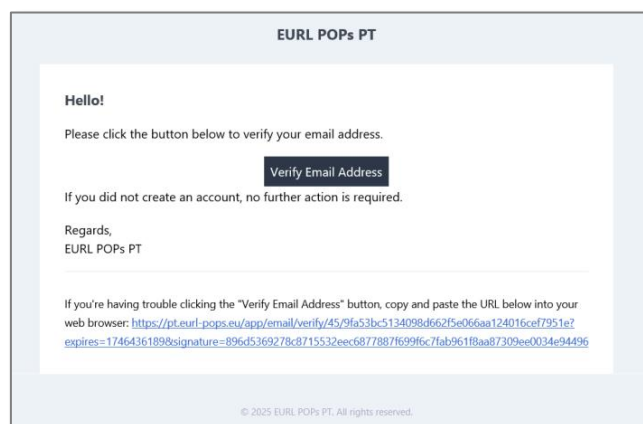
EURL POPs PT

Hello!

Please click the button below to verify your email address.

Verify Email Address

If you did not create an account, no further action is required.

Regards,
EURL POPs PT

If you're having trouble clicking the "Verify Email Address" button, copy and paste the URL below into your web browser: https://pt.eurl-pops.eu/app/email/verify/45/9fa53bc5134098d662f5e066aa124016cef7951e?expires=1746436189&signature=896d5369278c8715532eec6877887f699f6c7fab961f8aa87309ee0034e94496

© 2025 EURL POPs PT. All rights reserved.